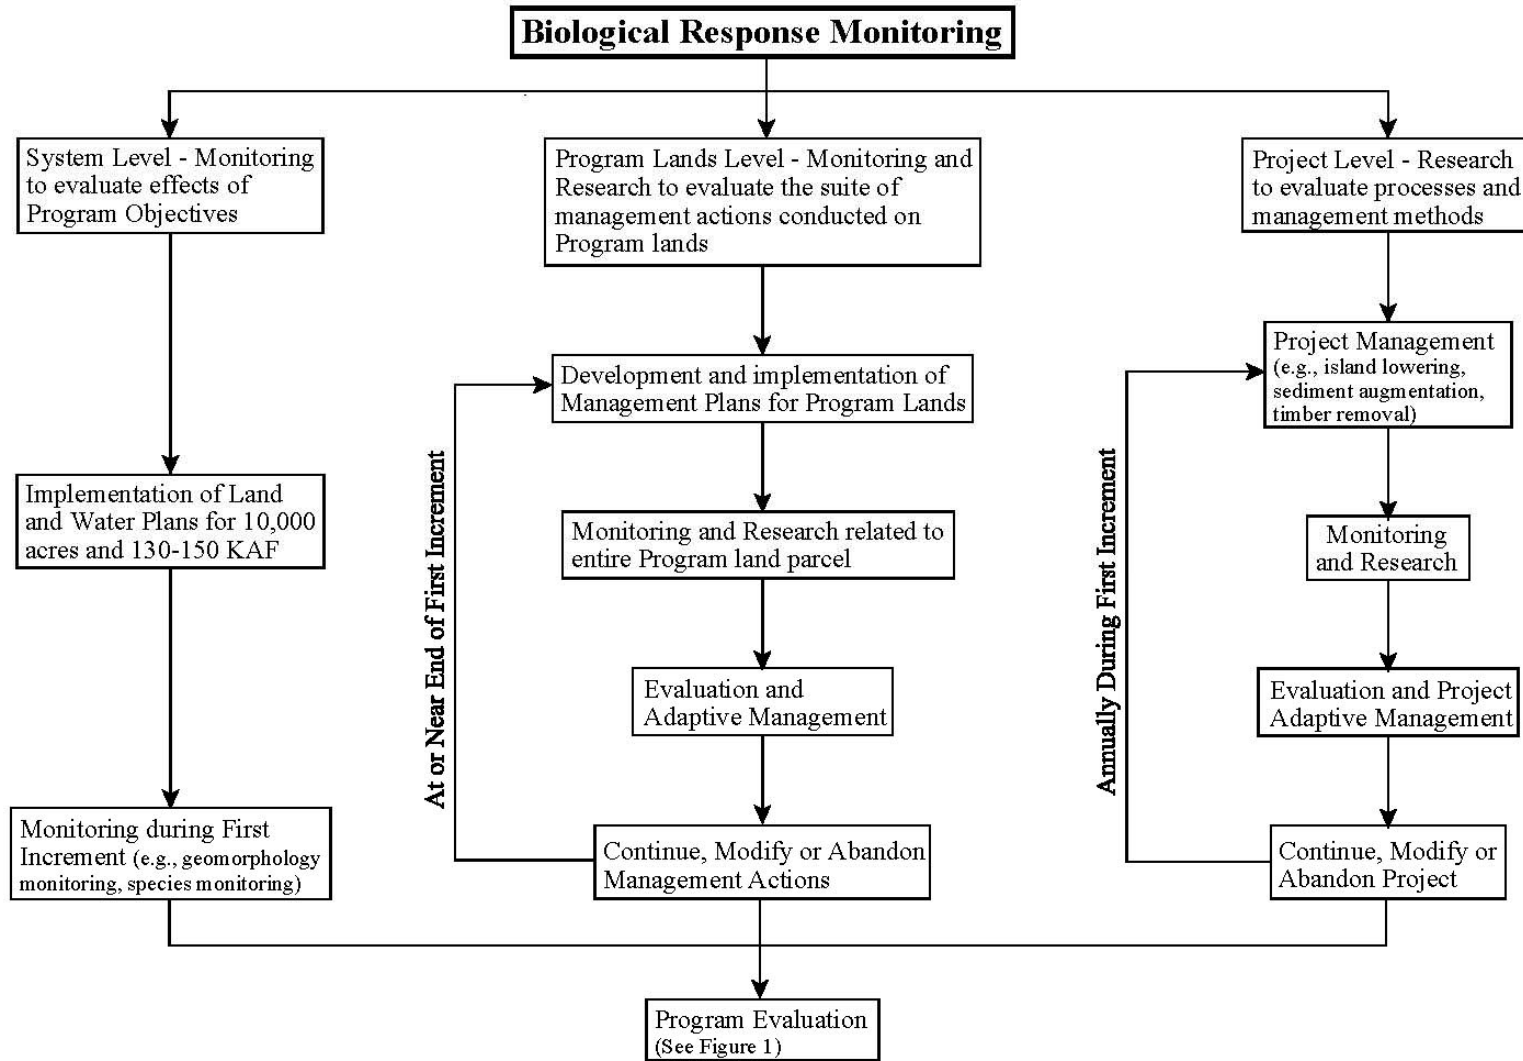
Biological Response Monitoring

System Level - Monitoring to evaluate effects of Program Objectives

Implementation of Land and Water Plans for 10,000 acres and 130-150 KAF

Monitoring during First Increment (e.g., geomorphology monitoring, species monitoring)

Program Lands Level - Monitoring and Research to evaluate the suite of management actions conducted on Program lands

Development and implementation of Management Plans for Program Lands

Monitoring and Research related to entire Program land parcel

Evaluation and Adaptive Management

Continue, Modify or Abandon Management Actions

At or Near End of First Increment

Project Level - Research to evaluate processes and management methods

Project Management (e.g., island lowering, sediment augmentation, timber removal)

Monitoring and Research

Evaluation and Project Adaptive Management

Continue, Modify or Abandon Project

Annually During First Increment

Program Evaluation (See Figure 1)